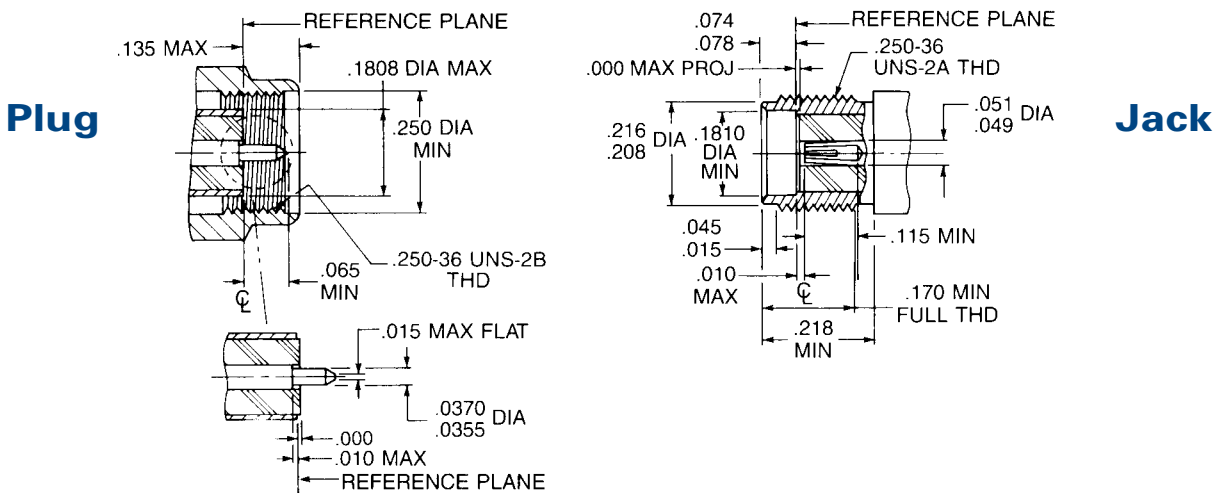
Plug

REFERENCE PLANE
.135 MAX
.1808 DIA MAX
.250 DIA MIN
.065 MIN
.250-36 UNS-2B THD
℄
.015 MAX FLAT
.0370
.0355 DIA
.000
.010 MAX
REFERENCE PLANE

Jack

.074
.078
REFERENCE PLANE
.000 MAX PROJ
.250-36 UNS-2A THD
.051
.049 DIA
.216
.208 DIA
.1810 DIA MIN
.045
.015
.115 MIN
.010 MAX
℄
.170 MIN FULL THD
.218 MIN